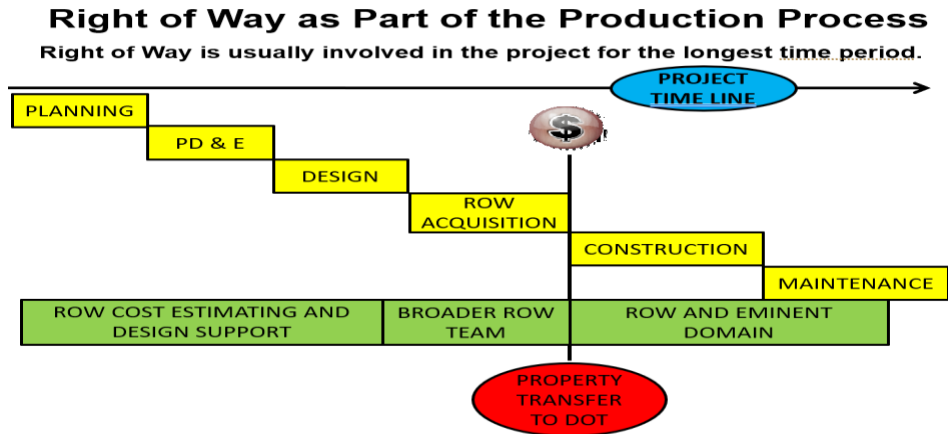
Right of Way as Part of the Production Process

Right of Way is usually involved in the project for the longest time period.

PROJECT TIME LINE

PLANNING

PD & E

DESIGN

ROW ACQUISITION

$

CONSTRUCTION

MAINTENANCE

ROW COST ESTIMATING AND DESIGN SUPPORT

BROADER ROW TEAM

ROW AND EMINENT DOMAIN

PROPERTY TRANSFER TO DOT